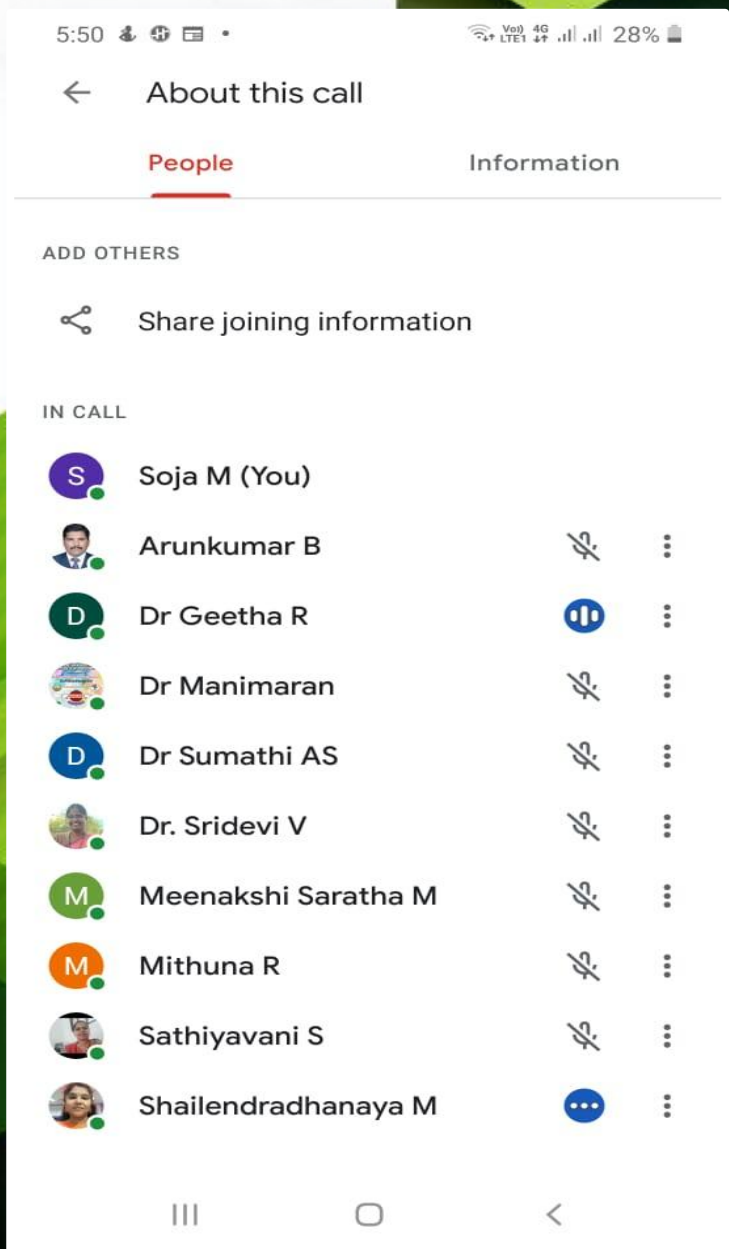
5:50

Vo)) LTE1 4G 28%

About this call

People

Information

ADD OTHERS

Share joining information

IN CALL

S Soja M (You)

Arunkumar B

D Dr Geetha R

Dr Manimaran

D Dr Sumathi AS

Dr. Sridevi V

M Meenakshi Saratha M

M Mithuna R

Sathiyavani S

Shailendradhanaya M